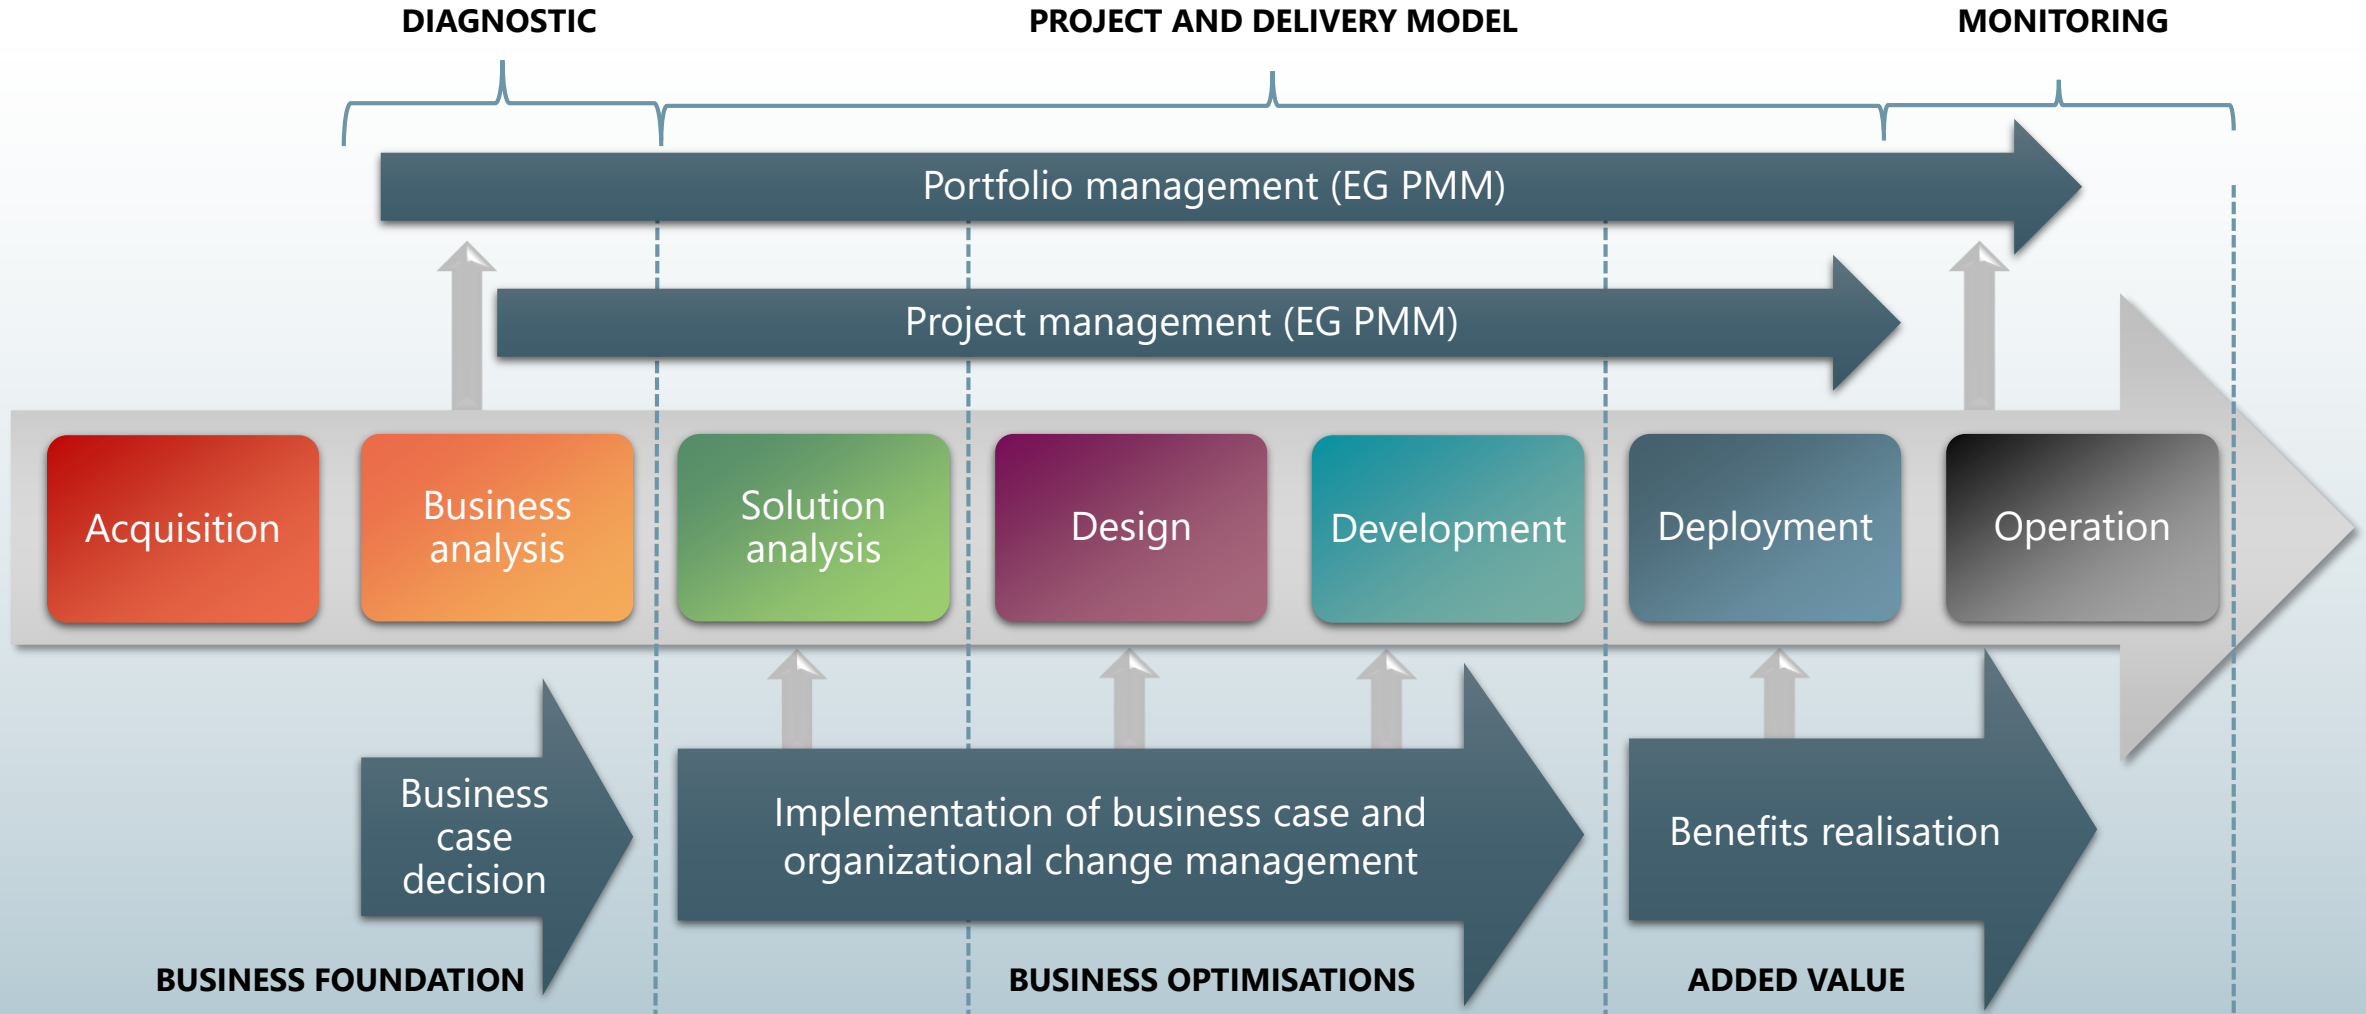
DIAGNOSTIC

PROJECT AND DELIVERY MODEL

MONITORING

Portfolio management (EG PMM)

Project management (EG PMM)

Acquisition

Business analysis

Solution analysis

Design

Development

Deployment

Operation

Business case decision

Implementation of business case and organizational change management

Benefits realisation

BUSINESS FOUNDATION

BUSINESS OPTIMISATIONS

ADDED VALUE